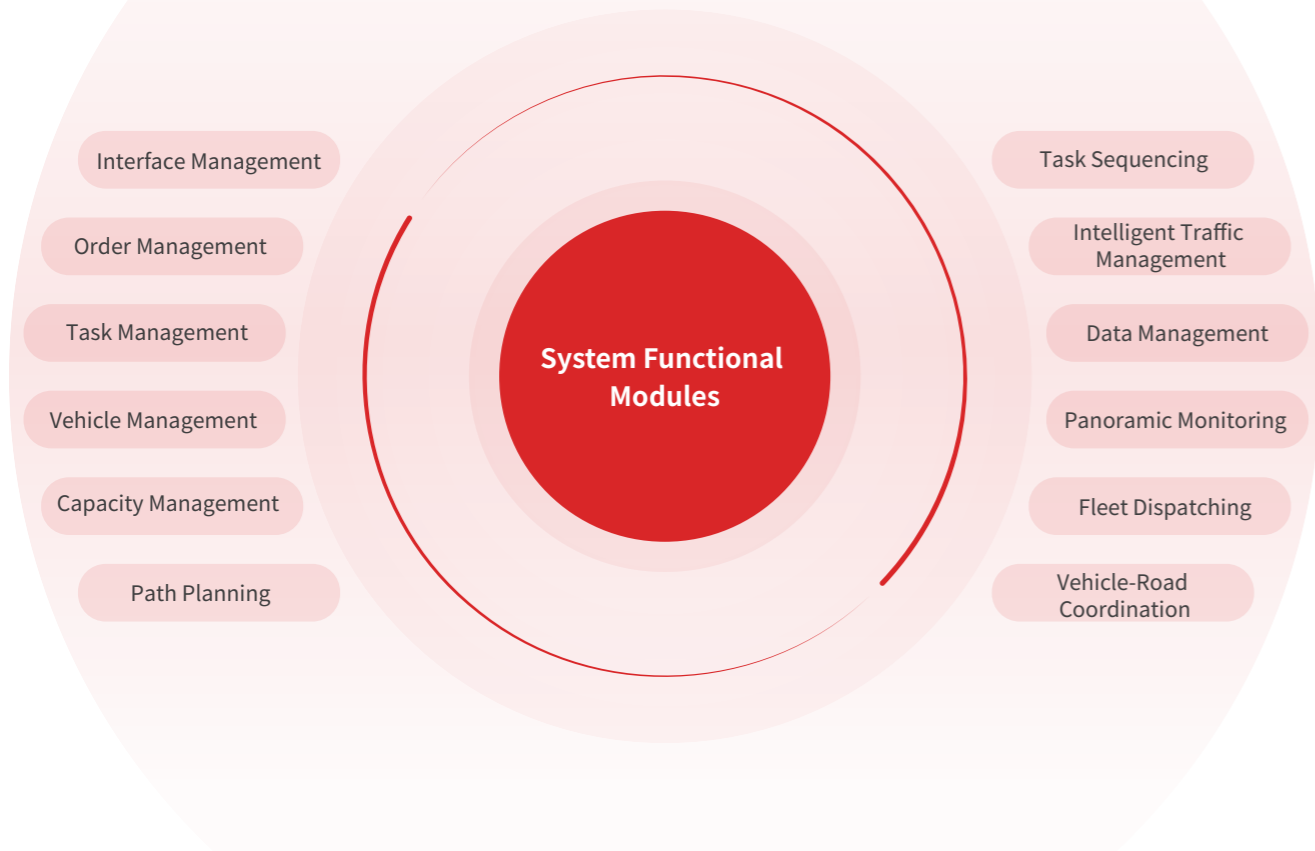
Interface Management

Order Management

Task Management

Vehicle Management

Capacity Management

Path Planning

System Functional Modules

Task Sequencing

Intelligent Traffic Management

Data Management

Panoramic Monitoring

Fleet Dispatching

Vehicle-Road Coordination